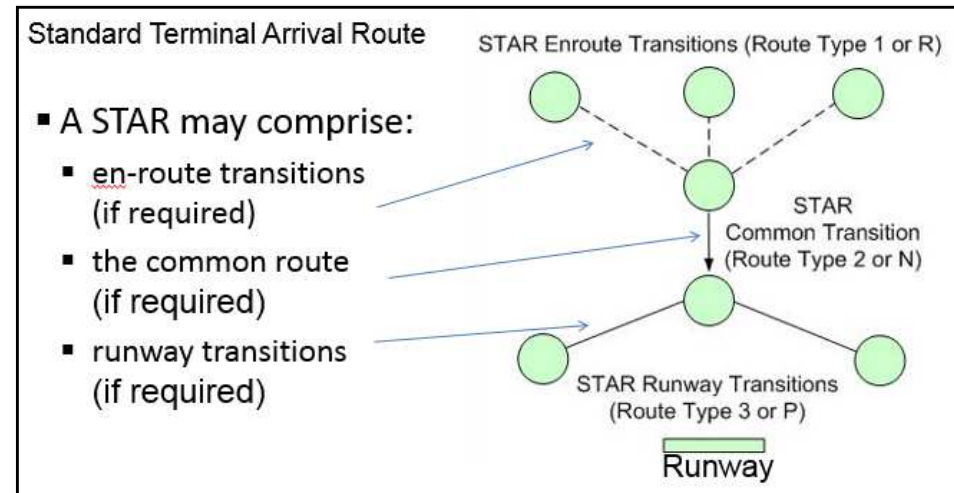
Standard Terminal Arrival Route

STAR Enroute Transitions (Route Type 1 or R)

▪ A STAR may comprise:
▪ en-route transitions (if required)
▪ the common route (if required)
▪ runway transitions (if required)

STAR
Common Transition
(Route Type 2 or N)

STAR Runway Transitions
(Route Type 3 or P)

Runway